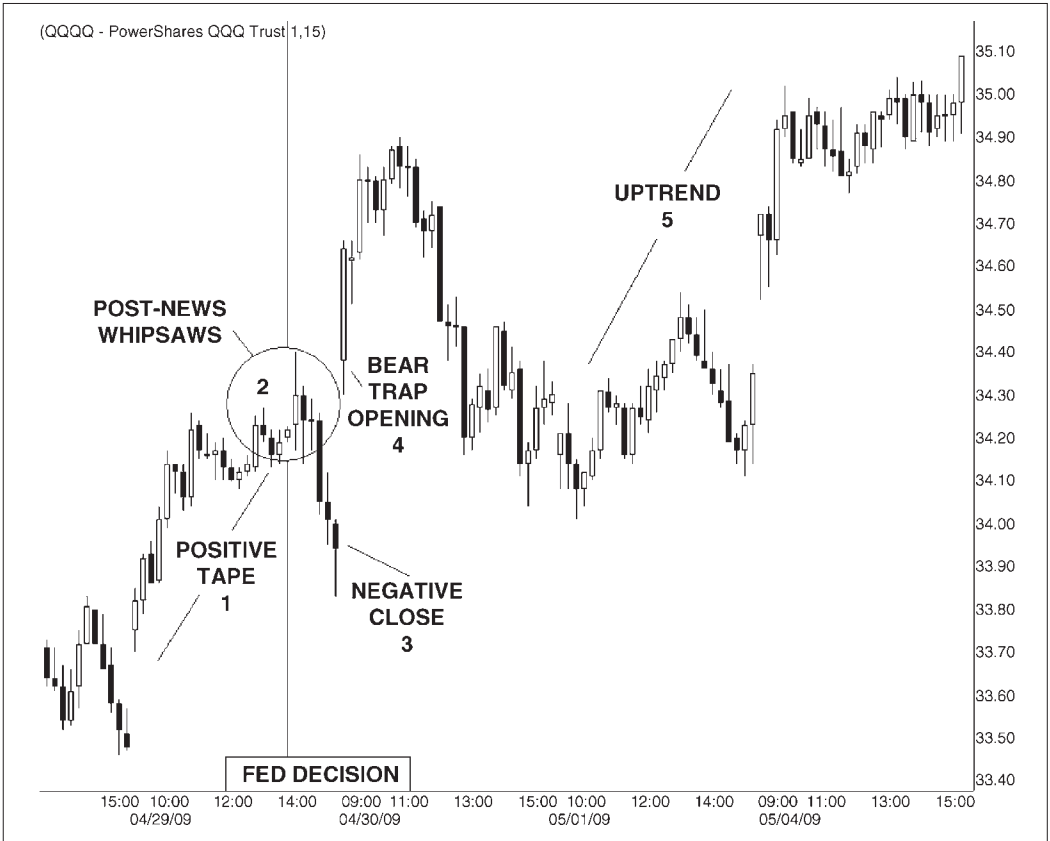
(QQQQ - PowerShares QQQ Trust 1,15)

POST-NEWS WHIPSAWS

2

BEAR TRAP OPENING 4

UPTREND 5

POSITIVE TAPE 1

NEGATIVE CLOSE 3

FED DECISION

35.10
35.00
34.90
34.80
34.70
34.60
34.50
34.40
34.30
34.20
34.10
34.00
33.90
33.80
33.70
33.60
33.50
33.40

15:00 10:00 04/29/09 12:00 14:00 09:00 04/30/09 11:00 13:00 15:00 10:00 05/01/09 12:00 14:00 09:00 05/04/09 11:00 13:00 15:00